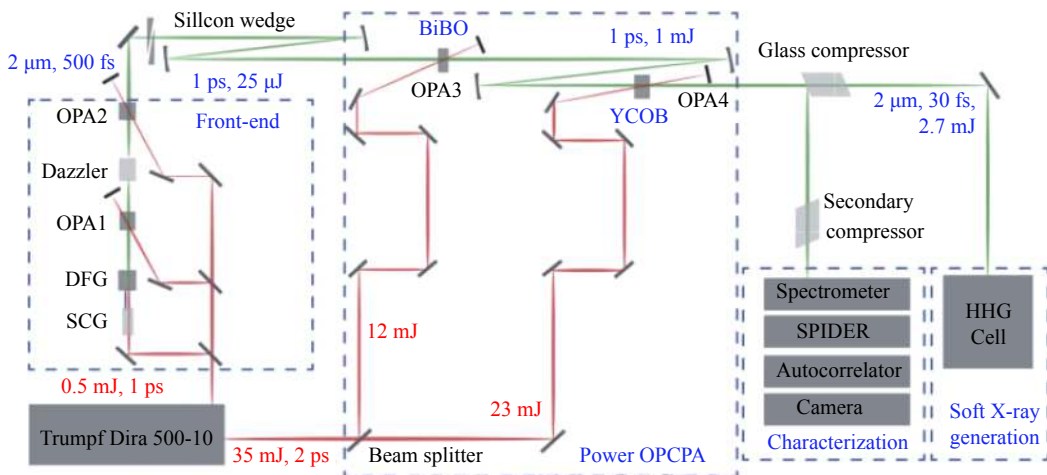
Sillcon wedge

BiBO

1 ps, 1 mJ

Glass compressor

2 μm, 500 fs

1 ps, 25 μJ

OPA3

YCOB

OPA4

2 μm, 30 fs, 2.7 mJ

OPA2

Front-end

Dazzler

OPA1

DFG

SCG

Secondary compressor

Spectrometer

SPIDER

Autocorrelator

Camera

Characterization

HHG Cell

Soft X-ray generation

12 mJ

23 mJ

0.5 mJ, 1 ps

Trumpf Dira 500-10

35 mJ, 2 ps

Beam splitter

Power OPCPA